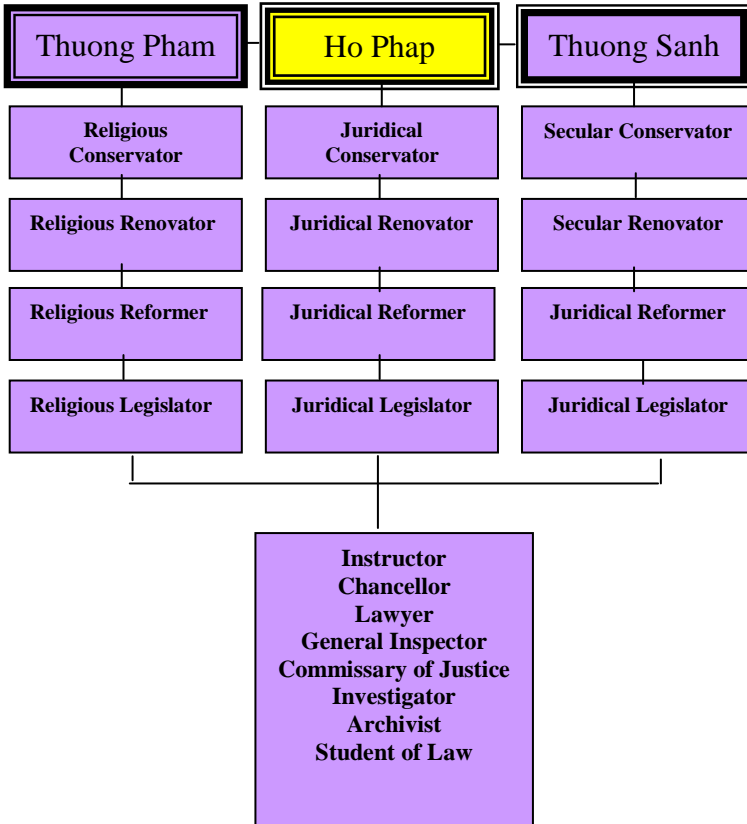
Thuong Pham

Ho Phap

Thuong Sanh

Religious Conservator

Religious Renovator

Religious Reformer

Religious Legislator

Juridical Conservator

Juridical Renovator

Juridical Reformer

Juridical Legislator

Secular Conservator

Secular Renovator

Juridical Reformer

Juridical Legislator

Instructor
Chancellor
Lawyer
General Inspector
Commissary of Justice
Investigator
Archivist
Student of Law